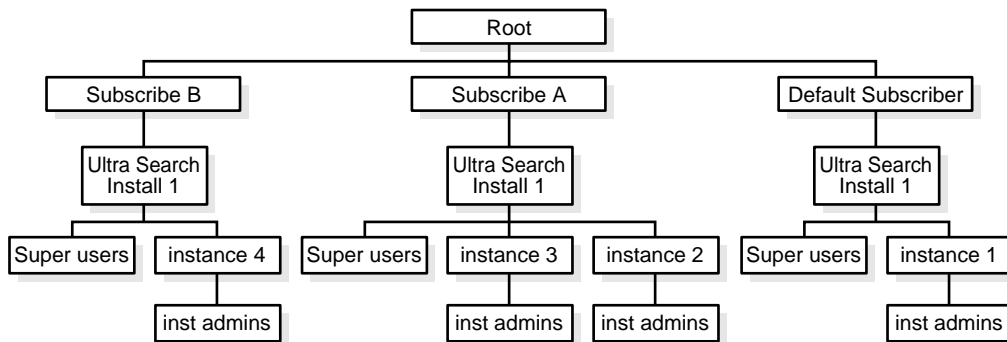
Root

Subscribe B

Ultra Search Install 1

Super users

instance 4

inst admins

Subscribe A

Ultra Search Install 1

Super users

instance 3

inst admins

instance 2

inst admins

Default Subscriber

Ultra Search Install 1

Super users

instance 1

inst admins